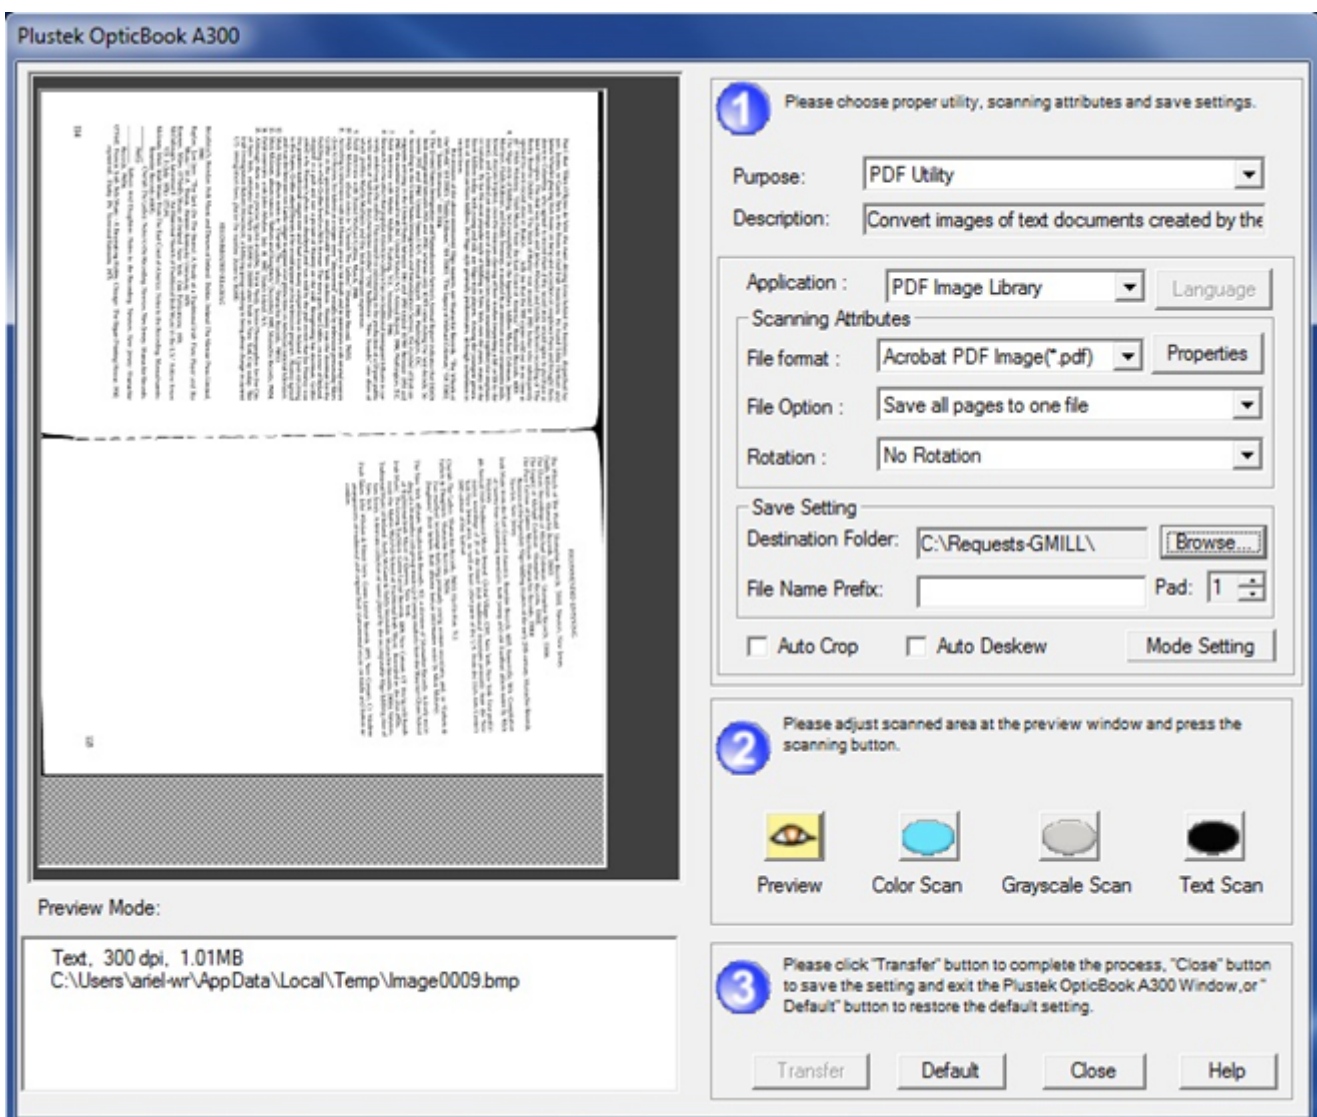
Plustek OpticBook A300

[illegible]

Preview Mode:

Text, 300 dpi, 1.01MB
C:\Users\ariel-wr\AppData\Local\Temp\Image0009.bmp

1 Please choose proper utility, scanning attributes and save settings.

Purpose: PDF Utility
Description: Convert images of text documents created by the

Application : PDF Image Library
Language

Scanning Attributes
File format : Acrobat PDF Image(*.pdf)
Properties
File Option : Save all pages to one file
Rotation : No Rotation

Save Setting
Destination Folder: C:\Requests-GMILL\
Browse...
File Name Prefix:
Pad: 1

Auto Crop
Auto Deskew
Mode Setting

2 Please adjust scanned area at the preview window and press the scanning button.

Preview
Color Scan
Grayscale Scan
Text Scan

3 Please click "Transfer" button to complete the process, "Close" button to save the setting and exit the Plustek OpticBook A300 Window,or " Default" button to restore the default setting.

Transfer
Default
Close
Help